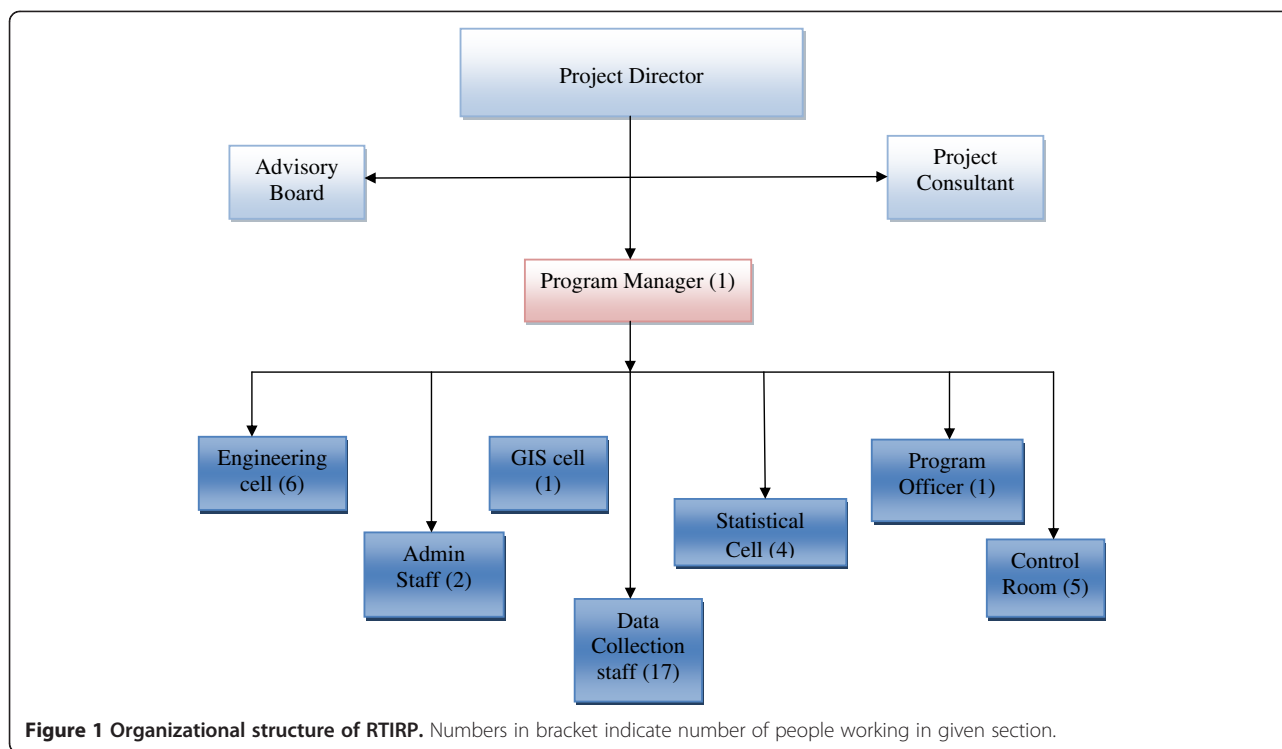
Project Director

Advisory Board

Project Consultant

Program Manager (1)

Engineering cell (6)

GIS cell (1)

Program Officer (1)

Statistical Cell (4)

Admin Staff (2)

Control Room (5)

Data Collection staff (17)

**Figure 1 Organizational structure of RTIRP.** Numbers in bracket indicate number of people working in given section.